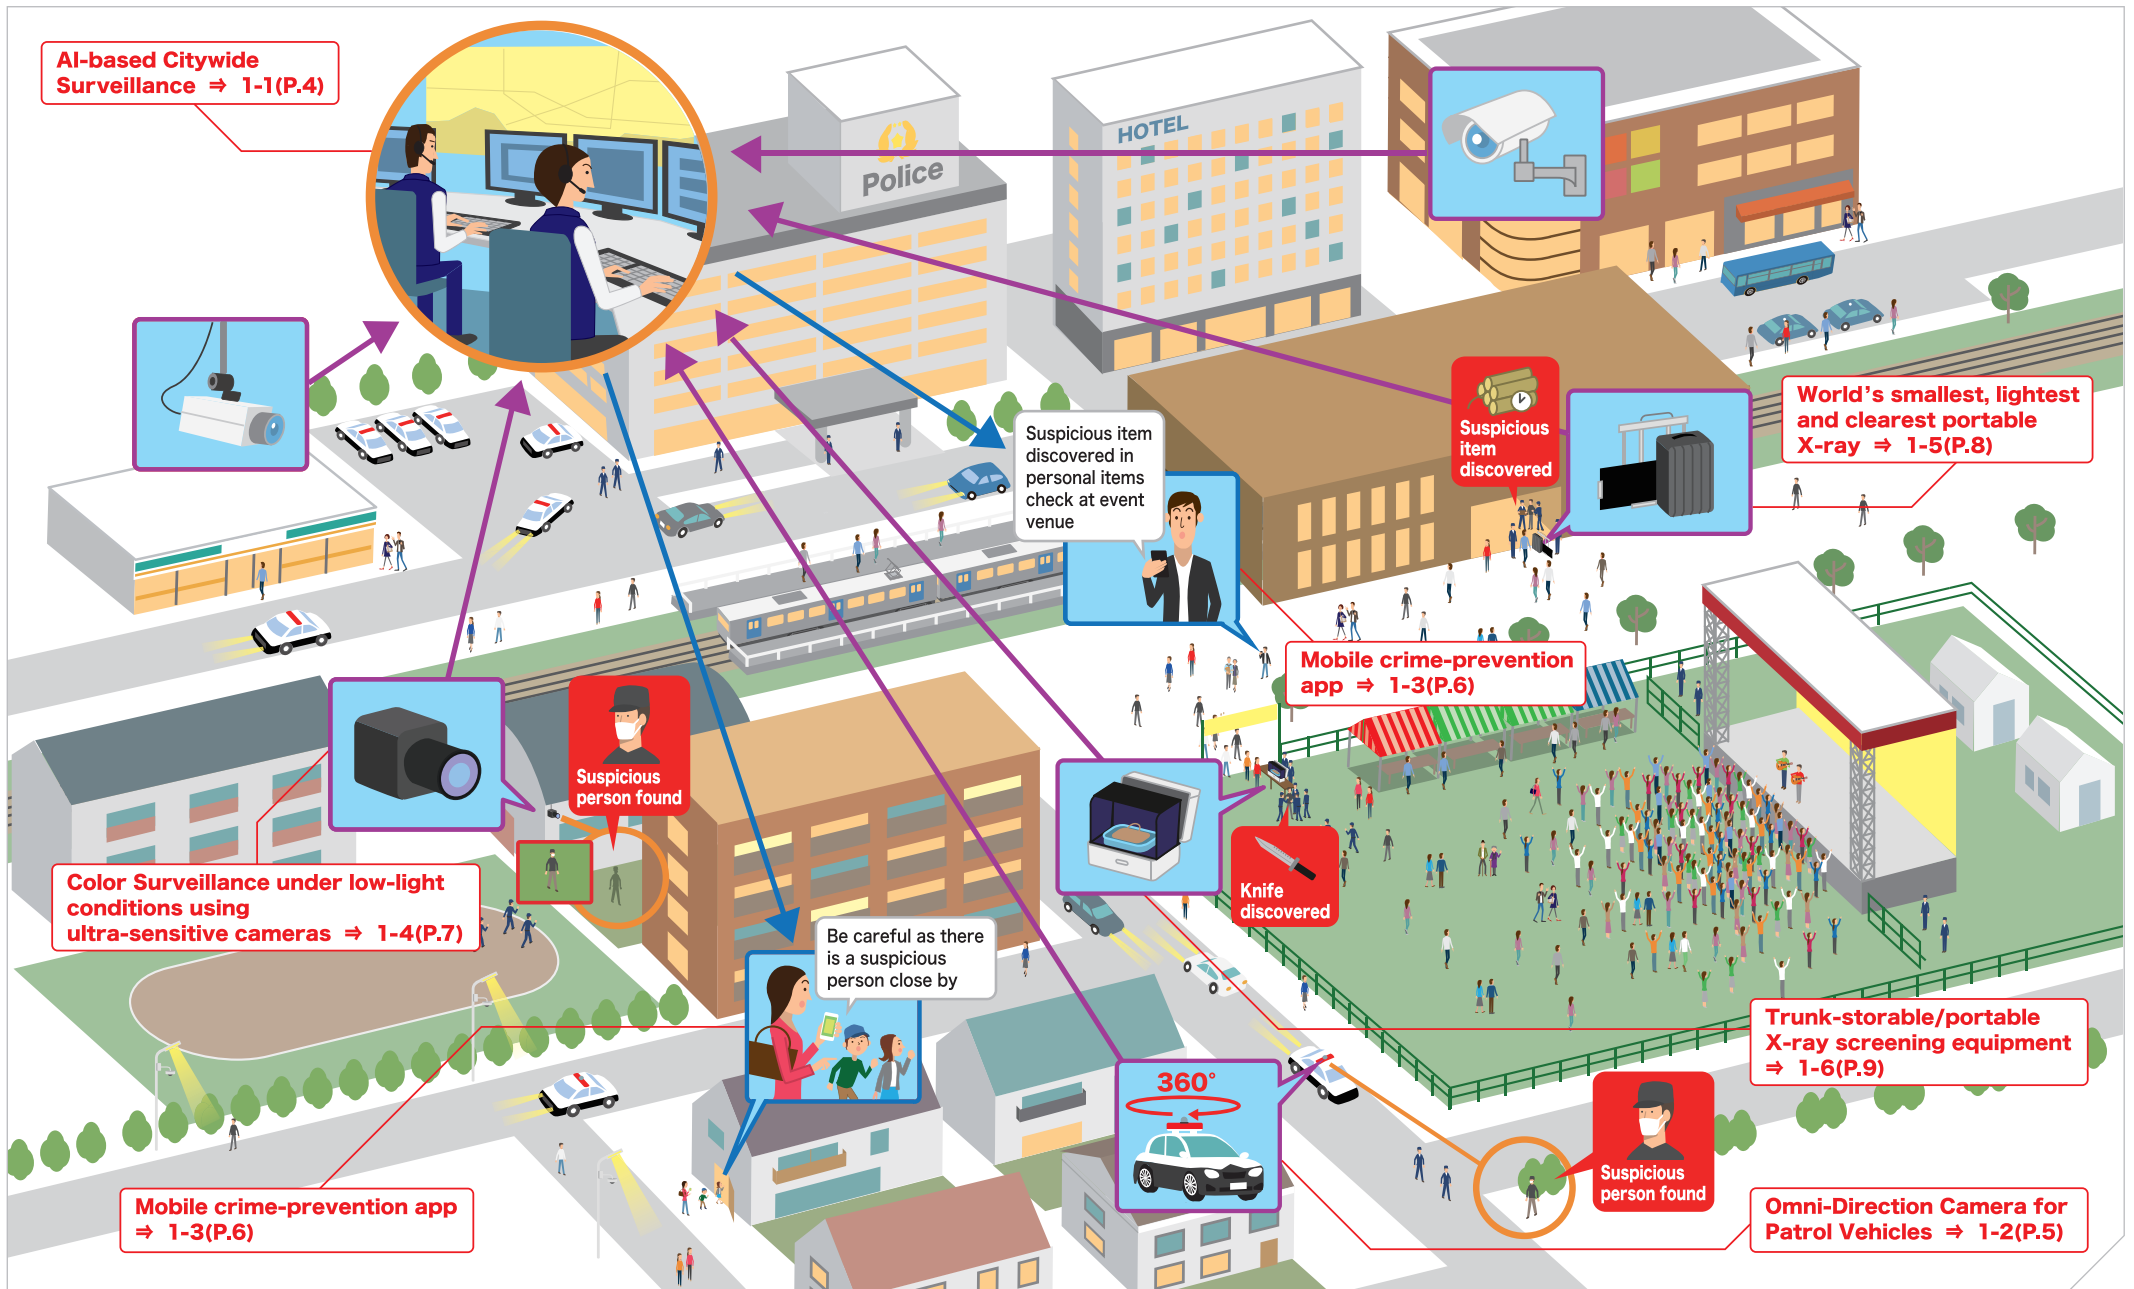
AI-based Citywide Surveillance ⇒ 1-1(P.4)

Police

HOTEL

Suspicious item discovered

World's smallest, lightest and clearest portable X-ray ⇒ 1-5(P.8)

Suspicious item discovered in personal items check at event venue

Mobile crime-prevention app ⇒ 1-3(P.6)

Suspicious person found

Color Surveillance under low-light conditions using ultra-sensitive cameras ⇒ 1-4(P.7)

Knife discovered

Be careful as there is a suspicious person close by

Trunk-storable/portable X-ray screening equipment ⇒ 1-6(P.9)

360°

Suspicious person found

Mobile crime-prevention app ⇒ 1-3(P.6)

Omni-Direction Camera for Patrol Vehicles ⇒ 1-2(P.5)